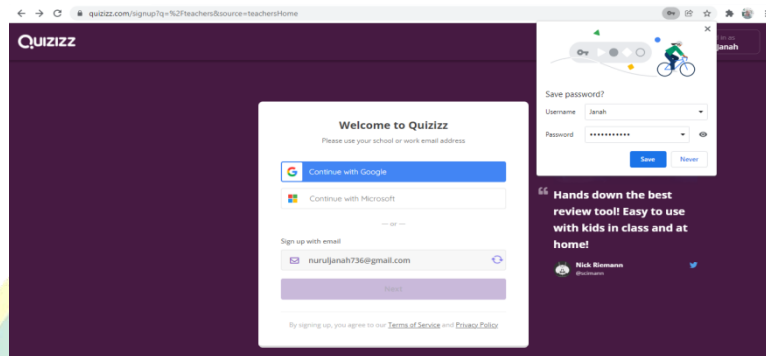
quizizz.com/signup?q=%2Fteachers&source=teachersHome

QUIZIZZ

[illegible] in as
Janah

Save password?
Username Janah
Password ••••••••••••
Save Never

Welcome to Quizizz
Please use your school or work email address

Continue with Google

Continue with Microsoft

— or —

Sign up with email

nuruljanah736@gmail.com

Next

By signing up, you agree to our Terms of Service and Privacy Policy

Hands down the best review tool! Easy to use with kids in class and at home!

Nick Riemann
@ncriemann